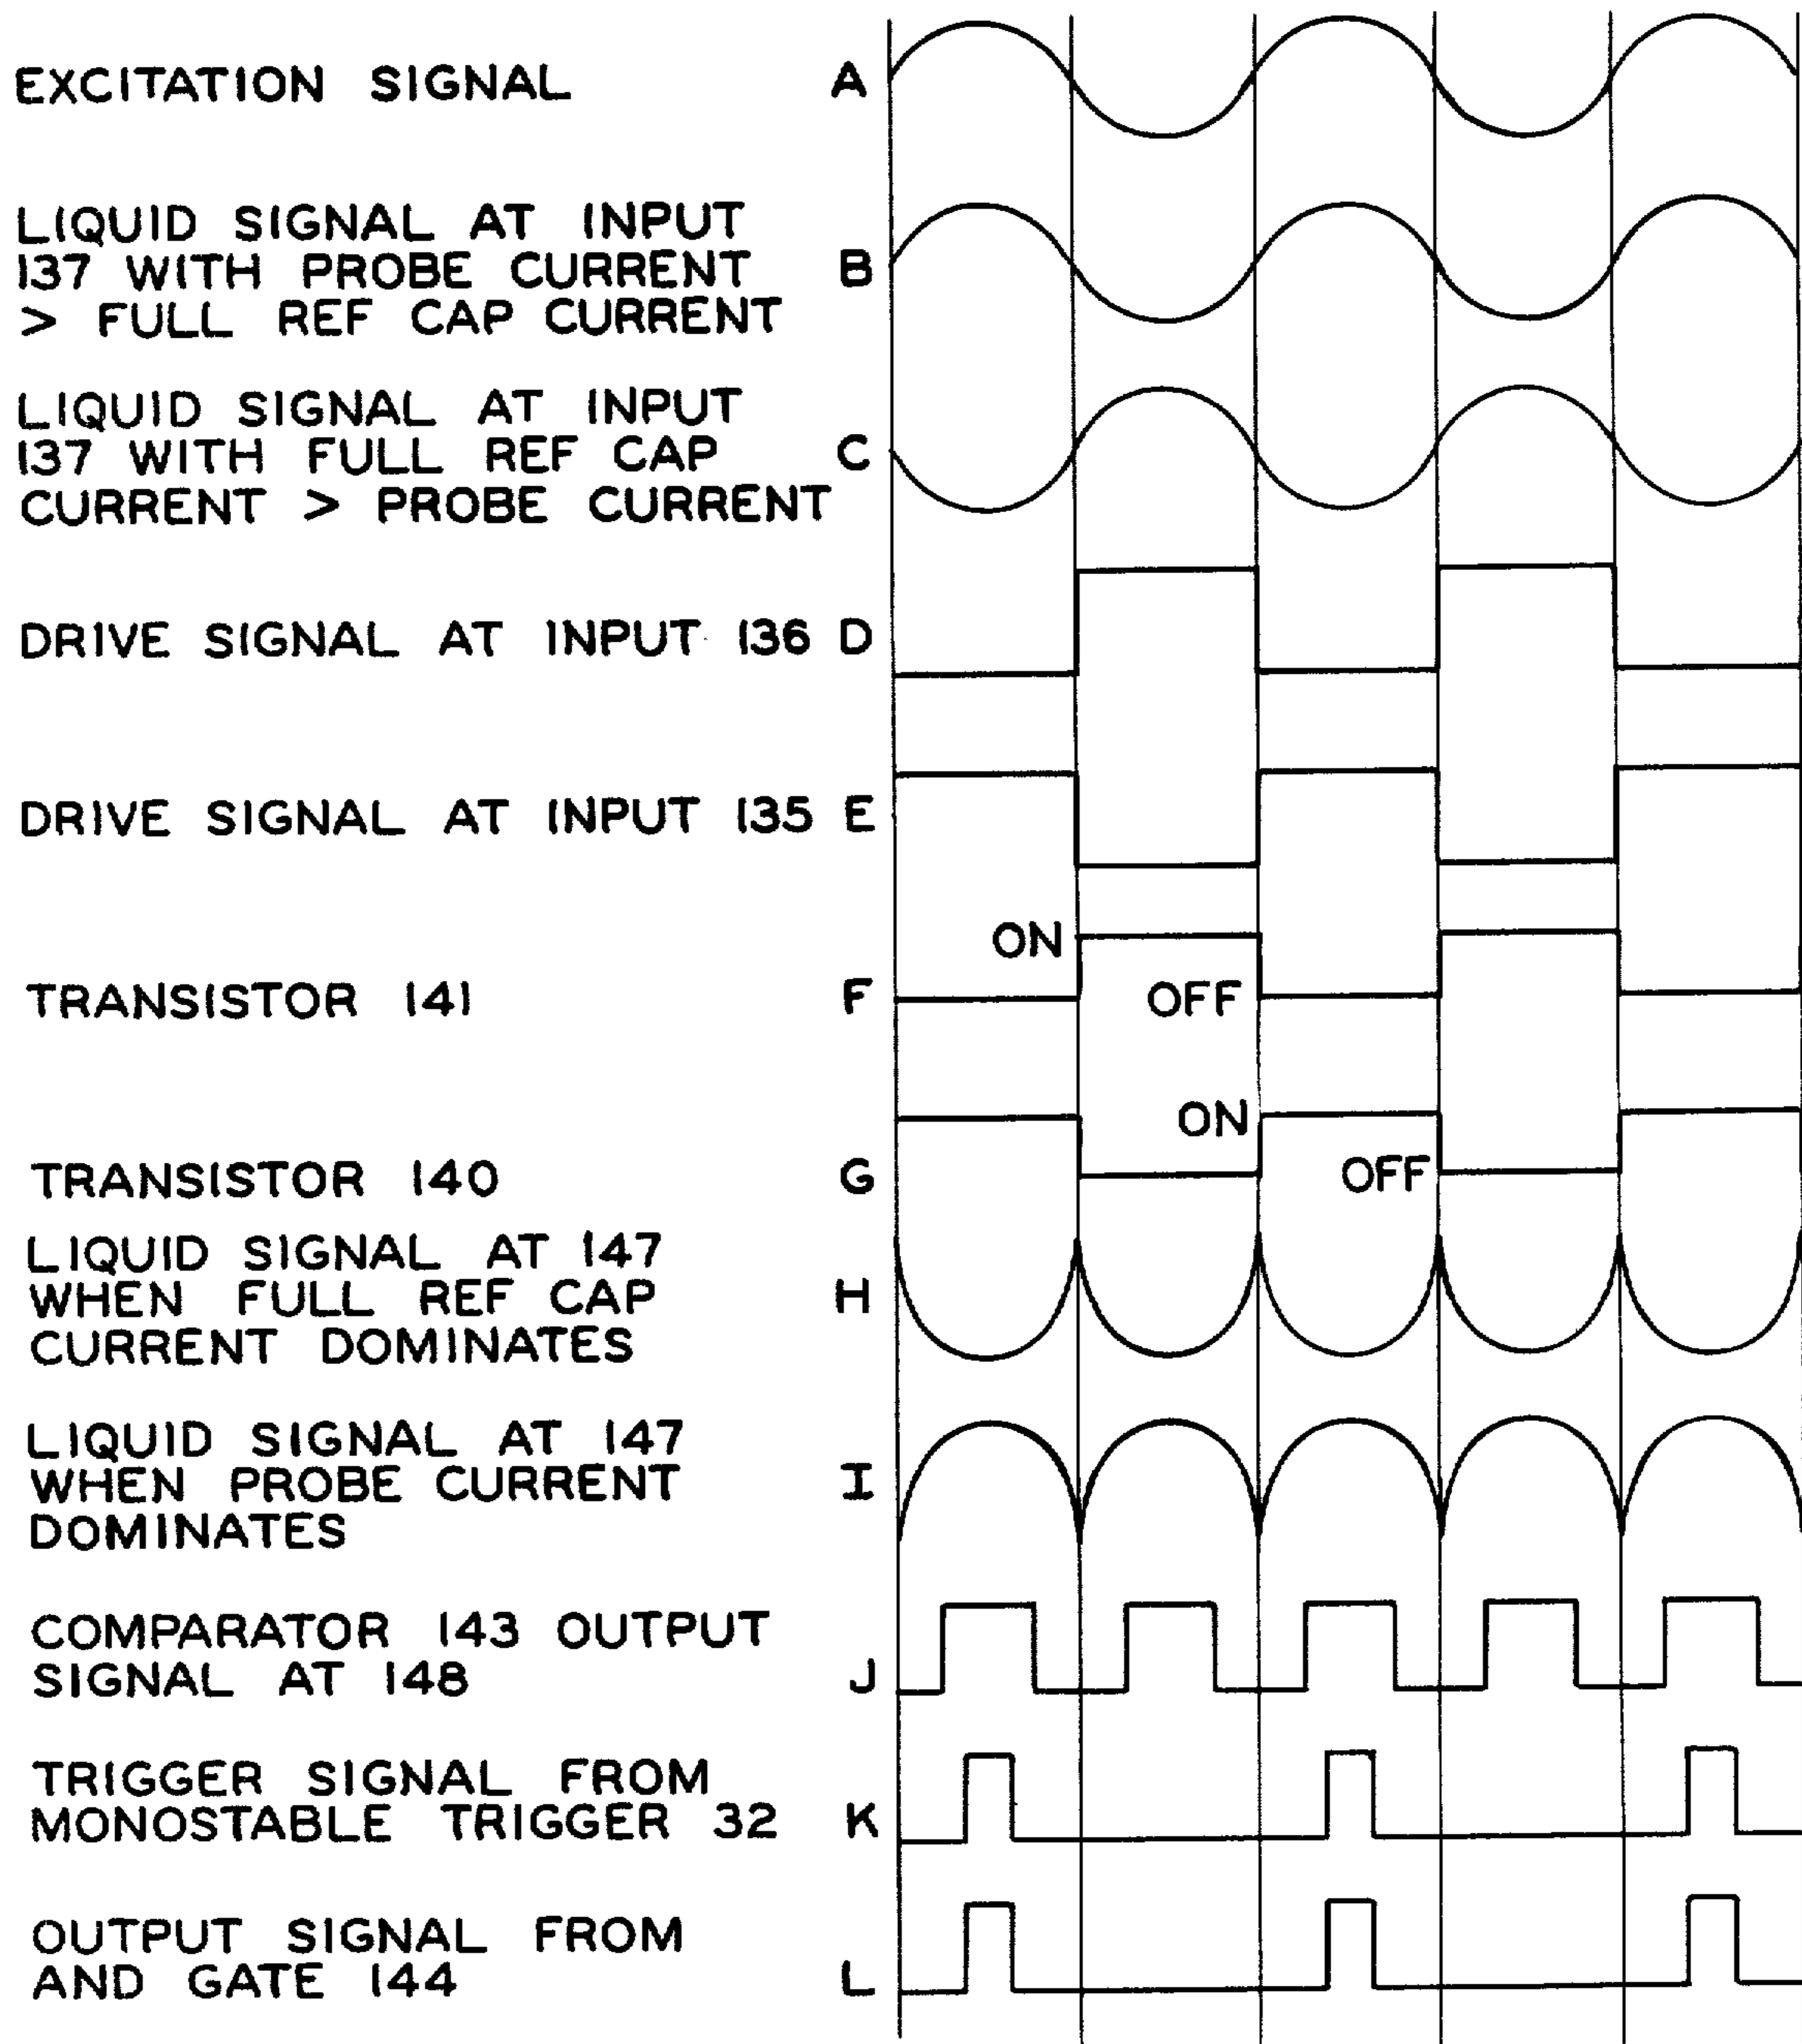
EXCITATION SIGNAL A

LIQUID SIGNAL AT INPUT 137 WITH PROBE CURRENT > FULL REF CAP CURRENT B

LIQUID SIGNAL AT INPUT 137 WITH FULL REF CAP CURRENT > PROBE CURRENT C

DRIVE SIGNAL AT INPUT 136 D

DRIVE SIGNAL AT INPUT 135 E

ON

TRANSISTOR 141 F

OFF

ON

TRANSISTOR 140 G

OFF

LIQUID SIGNAL AT 147 WHEN FULL REF CAP CURRENT DOMINATES H

LIQUID SIGNAL AT 147 WHEN PROBE CURRENT DOMINATES I

COMPARATOR 143 OUTPUT SIGNAL AT 148 J

TRIGGER SIGNAL FROM MONOSTABLE TRIGGER 32 K

OUTPUT SIGNAL FROM AND GATE 144 L